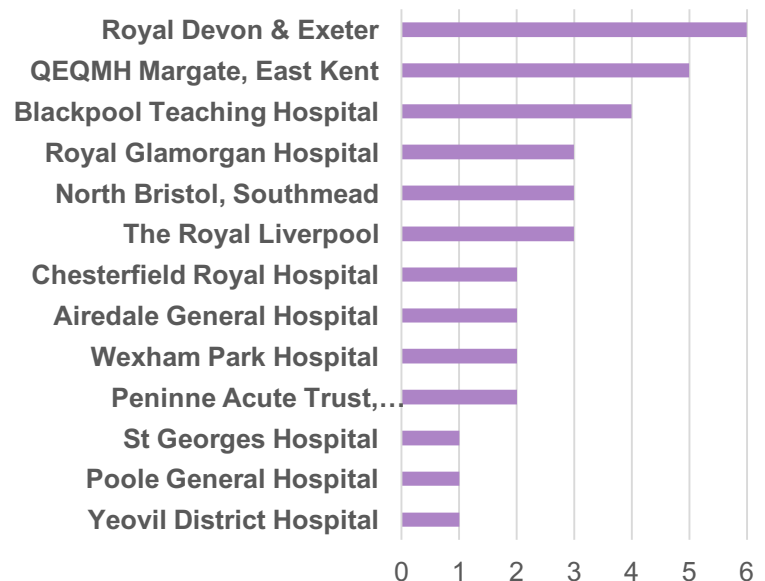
Royal Devon & Exeter
QEQMH Margate, East Kent
Blackpool Teaching Hospital
Royal Glamorgan Hospital
North Bristol, Southmead
The Royal Liverpool
Chesterfield Royal Hospital
Airedale General Hospital
Wexham Park Hospital
Peninne Acute Trust,…
St Georges Hospital
Poole General Hospital
Yeovil District Hospital

0 1 2 3 4 5 6